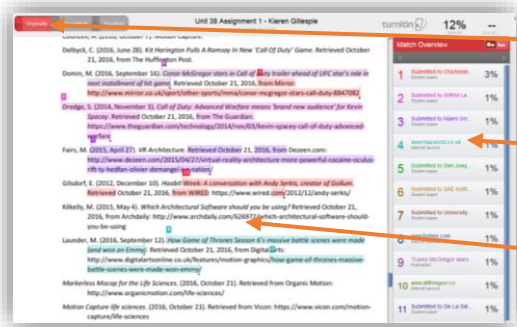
Originality

Unit 38 Assignment 1 - Kieren Gillespie

turnitin 12% --

Delbyck, C. (2016, June 28). Kit Harington Pulls A Ramsay In New 'Call Of Duty' Game. Retrieved October 21, 2016, from The Huffington Post.

Domin, M. (2016, September 16). Conor McGregor stars in Call of Duty trailer ahead of UFC star's role in next installment of hit game. Retrieved October 21, 2016, from Mirror: http://www.mirror.co.uk/sport/other-sports/mma/conor-mcgregor-stars-call-duty-8847082

Dredge, S. (2014, November 3). Call of Duty: Advanced Warfare means 'brand new audience' for Kevin Spacey. Retrieved October 21, 2016, from The Guardian: https://www.theguardian.com/technology/2014/nov/03/kevin-spacey-call-of-duty-advanced-warfare

Fairs, M. (2015, April 27). VR Architecture. Retrieved October 21, 2016, from Dezeen.com: http://www.dezeen.com/2015/04/27/virtual-reality-architecture-more-powerful-cocaine-oculus-rift-ty-hedfan-olivier-demangel-interview/

Gilsdorf, E. (2012, December 10). Hobbit Week: A conversation with Andy Serkis, creator of Gollum. Retrieved October 21, 2016, from WIRED: https://www.wired.com/2012/12/andy-serkis/

Kilkelly, M. (2015, May 4). Which Architectural Software should you be using? Retrieved October 21, 2016, from Archdaily: http://www.archdaily.com/626977/which-architectural-software-should-you-be-using

Launder, M. (2016, September 12). How Game of Thrones Season 6's massive battle scenes were made (and won an Emmy). Retrieved October 21, 2016, from Digital Arts: http://www.digitalartsonline.co.uk/features/motion-graphics/how-game-of-thrones-massive-battle-scenes-were-made-won-emmy/

Markerless Mocap for the Life Sciences. (2016, October 21). Retrieved from Organic Motion: http://www.organicmotion.com/life-sciences/

Motion Capture life sciences. (2016, October 21). Retrieved from Vicon: https://www.vicon.com/motion-capture/life-sciences

Match Overview

1 Submitted to Chichester... Student paper 3%
2 Submitted to Wirral La... Student paper 1%
3 Submitted to Miami Uni... Student paper 1%
4 www.macworld.co.uk Internet source 1%
5 Submitted to San Joaq... Student paper 1%
6 Submitted to SAE Instit... Student paper 1%
7 Submitted to University... Student paper 1%
8 www.forbes.com Internet source 1%
9 "Conor McGregor stars i... Publication 1%
10 www.shiftingear.co Internet source 1%
11 Submitted to De La Sal... Student paper 1%